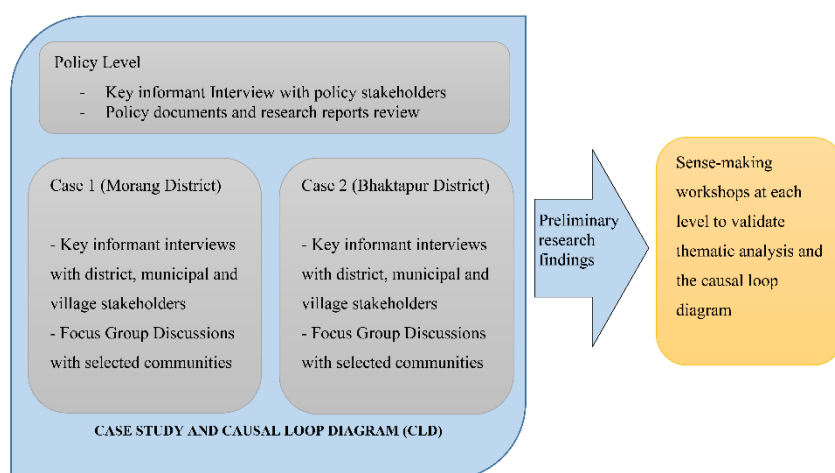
Policy Level

- Key informant Interview with policy stakeholders
- Policy documents and research reports review

Case 1 (Morang District)

- Key informant interviews with district, municipal and village stakeholders
- Focus Group Discussions with selected communities

Case 2 (Bhaktapur District)

- Key informant interviews with district, municipal and village stakeholders
- Focus Group Discussions with selected communities

CASE STUDY AND CAUSAL LOOP DIAGRAM (CLD)

Preliminary research findings

Sense-making workshops at each level to validate thematic analysis and the causal loop diagram